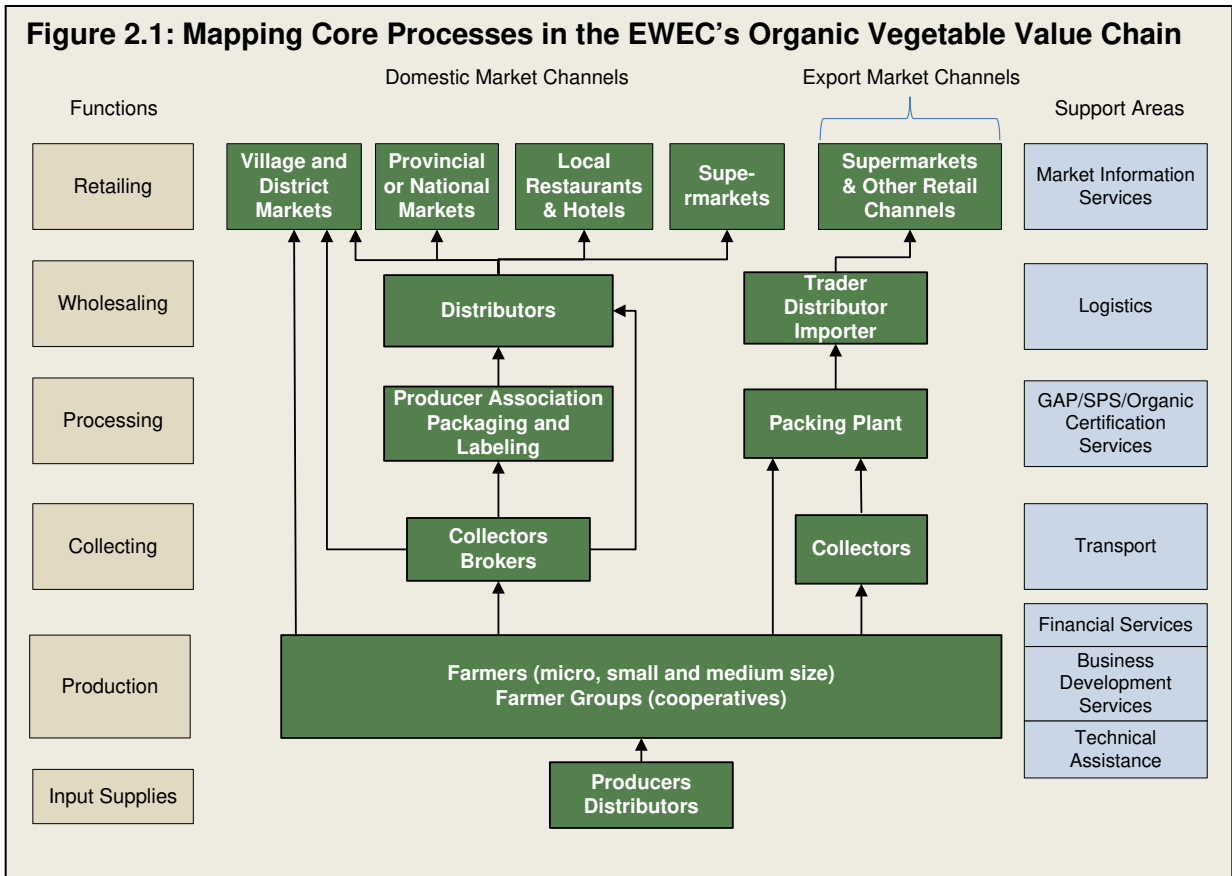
Figure 2.1: Mapping Core Processes in the EWEC's Organic Vegetable Value Chain

Domestic Market Channels

Export Market Channels

Functions

Support Areas

Retailing

Village and District Markets

Provincial or National Markets

Local Restaurants & Hotels

Supermarkets

Supermarkets & Other Retail Channels

Market Information Services

Wholesaling

Distributors

Trader Distributor Importer

Logistics

Processing

Producer Association Packaging and Labeling

Packing Plant

GAP/SPS/Organic Certification Services

Collecting

Collectors Brokers

Collectors

Transport

Production

Farmers (micro, small and medium size) Farmer Groups (cooperatives)

Financial Services

Business Development Services

Technical Assistance

Input Supplies

Producers Distributors